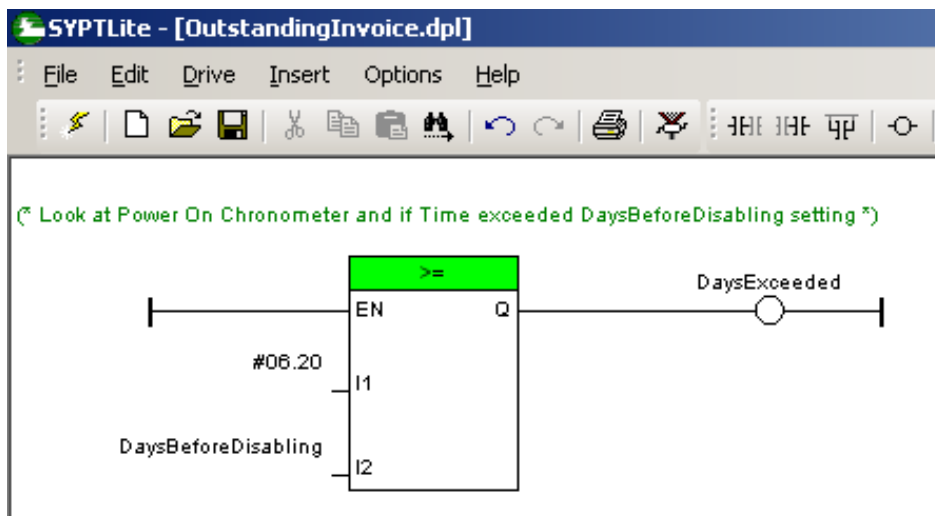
SYPTLite - [OutstandingInvoice.dpl]

File Edit Drive Insert Options Help

(* Look at Power On Chronometer and if Time exceeded DaysBeforeDisabling setting *)

>=

EN Q

DaysExceeded

#06.20

I1

DaysBeforeDisabling

I2